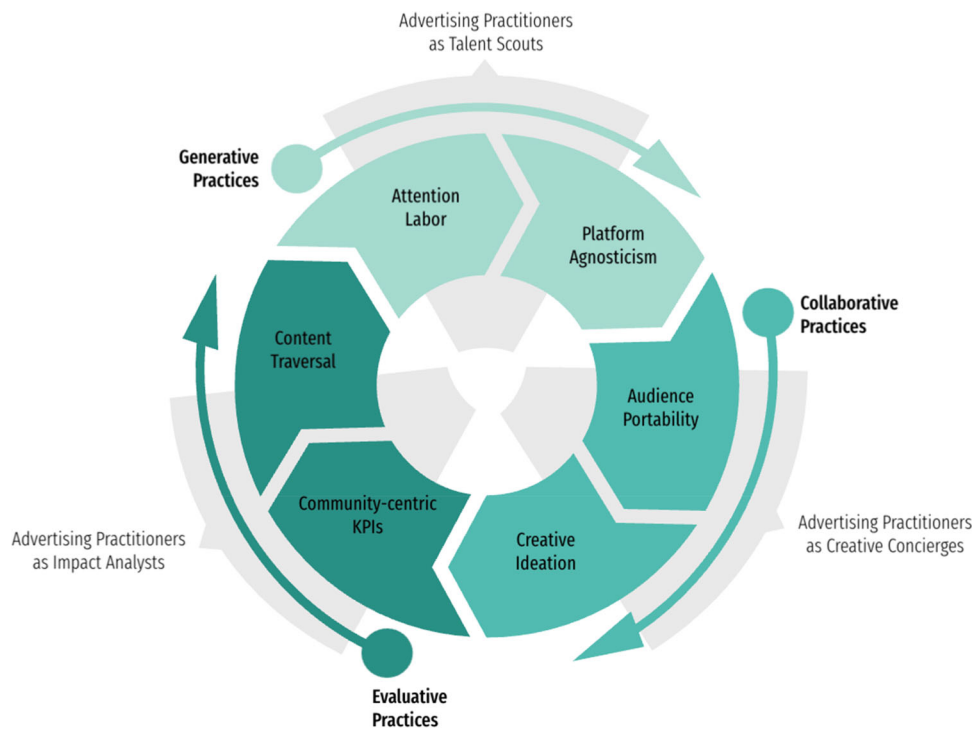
Advertising Practitioners as Talent Scouts

Generative Practices

Attention Labor

Platform Agnosticism

Collaborative Practices

Content Traversal

Audience Portability

Community-centric KPIs

Creative Ideation

Advertising Practitioners as Impact Analysts

Advertising Practitioners as Creative Concierges

Evaluative Practices